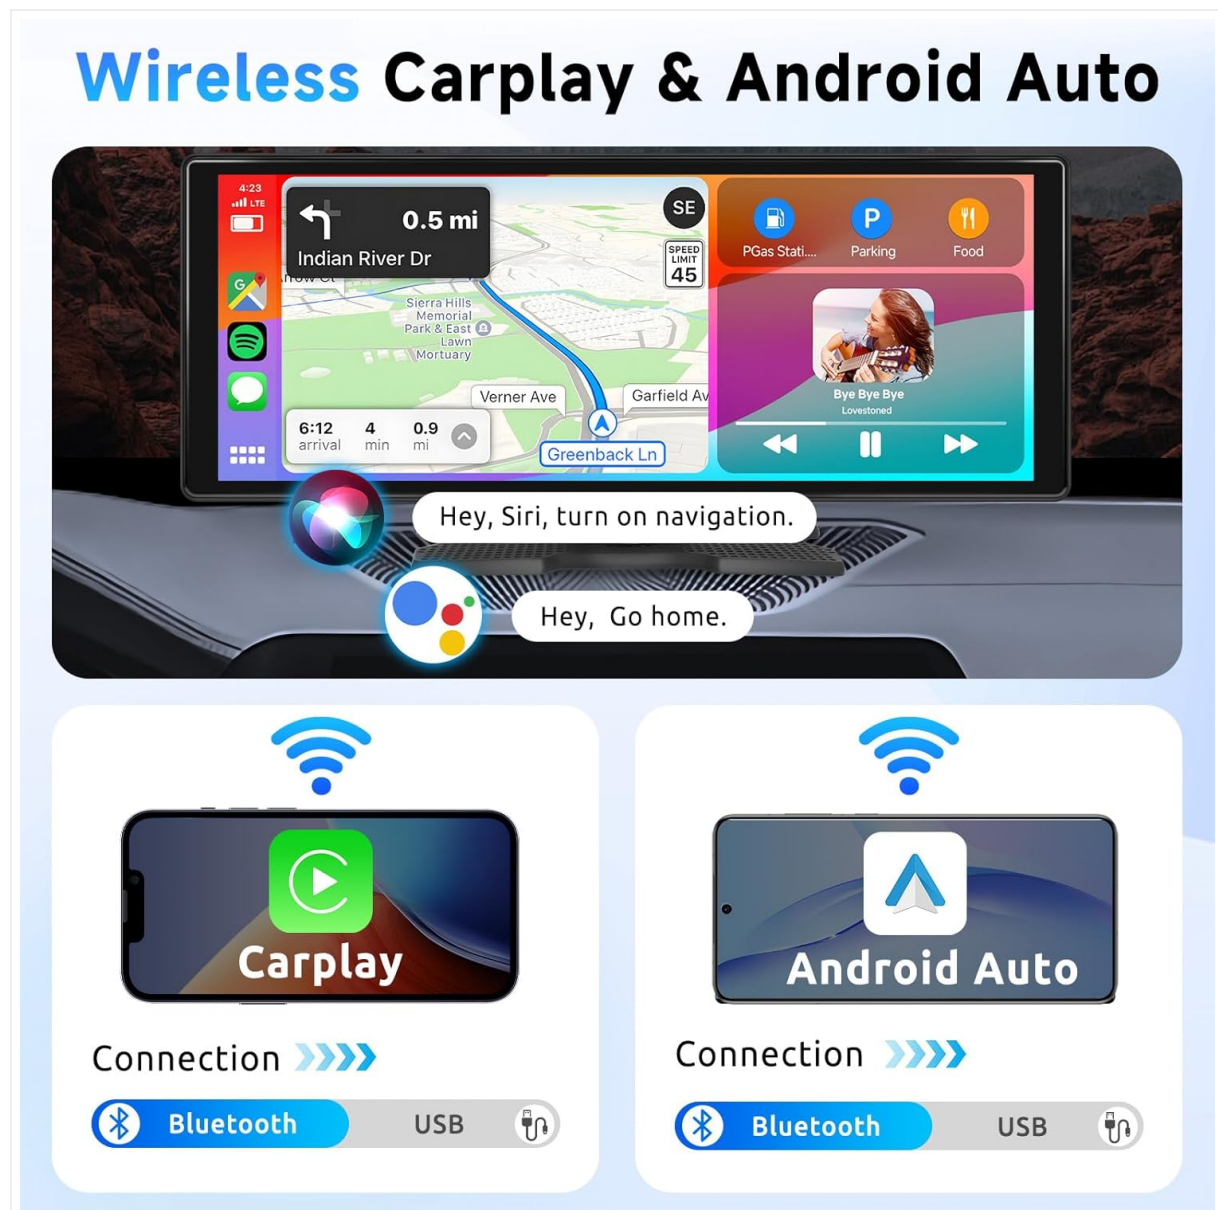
Wireless Carplay & Android Auto

4:23
LTE

0.5 mi
Indian River Dr
SE
SPEED LIMIT 45
Sierra Hills Memorial Park & East Lawn Mortuary
Verner Ave
Garfield Av
Greenback Ln
6:12 arrival
4 min
0.9 mi

PGas Stati....
Parking
Food
Bye Bye Bye
Lovestoned

Hey, Siri, turn on navigation.
Hey, Go home.

Carplay
Connection
Bluetooth
USB

Android Auto
Connection
Bluetooth
USB